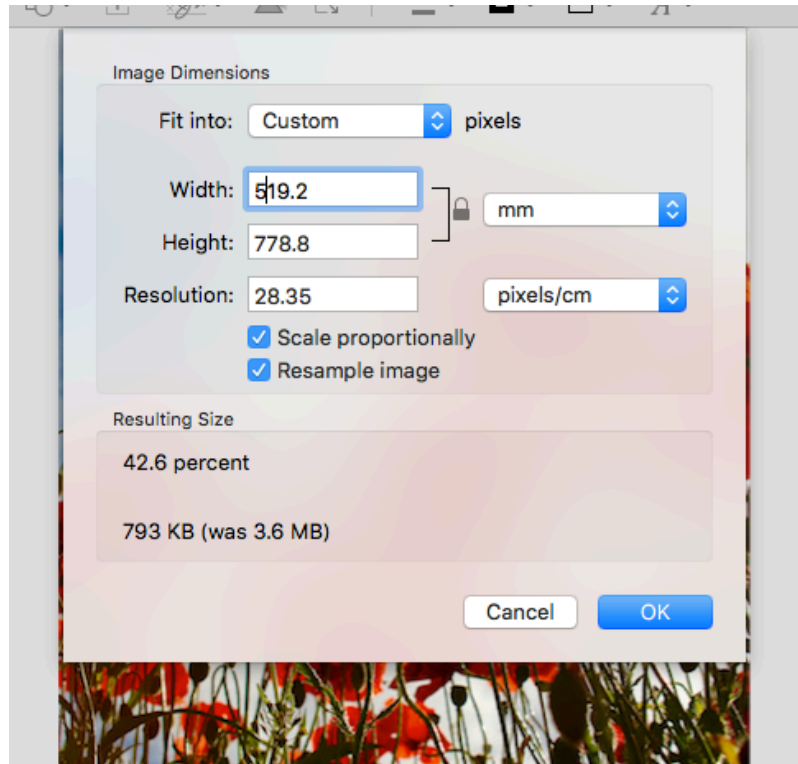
Image Dimensions

Fit into: Custom pixels

Width: 519.2

Height: 778.8

mm

Resolution: 28.35

pixels/cm

Scale proportionally

Resample image

Resulting Size

42.6 percent

793 KB (was 3.6 MB)

Cancel

OK